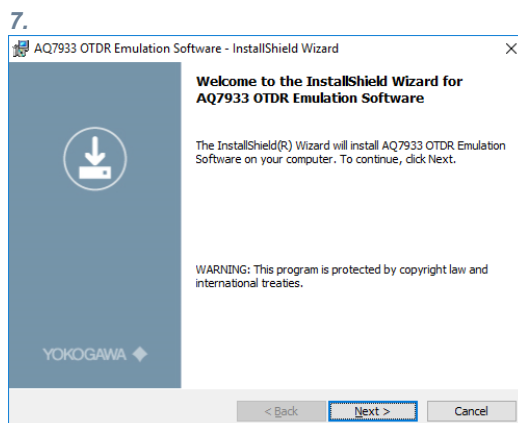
7.

AQ7933 OTDR Emulation Software - InstallShield Wizard

×

Welcome to the InstallShield Wizard for AQ7933 OTDR Emulation Software

The InstallShield(R) Wizard will install AQ7933 OTDR Emulation Software on your computer. To continue, click Next.

WARNING: This program is protected by copyright law and international treaties.

YOKOGAWA

< Back

Next >

Cancel